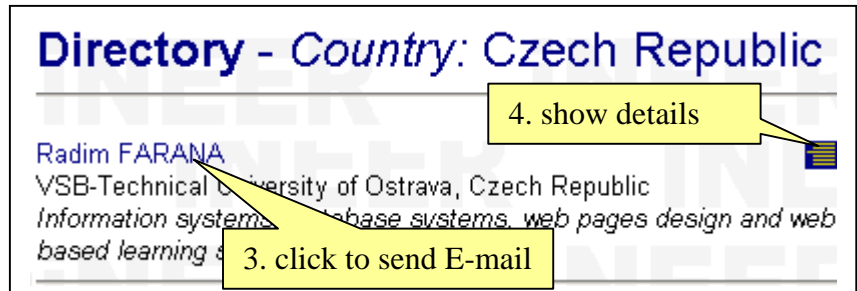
Directory - *Country:* Czech Republic

4. show details

Radim FARANA

VSB-Technical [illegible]versity of Ostrava, Czech Republic

*Information systems, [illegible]tabase systems, web pages design and web based learning s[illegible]*

3. click to send E-mail